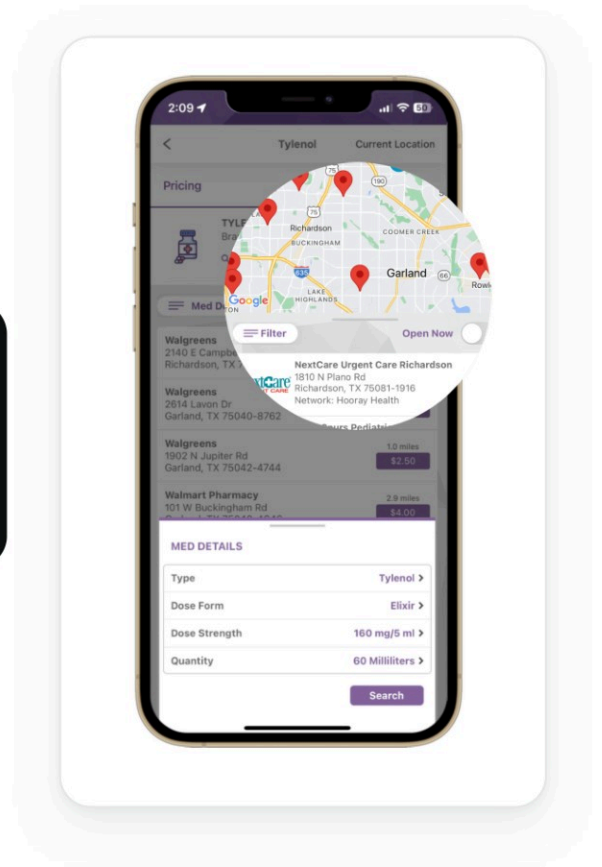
2:09

<

Tylenol

Current Location

Pricing

TYLE

Bra

Med D

Walgreens
2140 E Campbe
Richardson, TX

Walgreens
2614 Lavon Dr
Garland, TX 75040-8762

Walgreens
1902 N Jupiter Rd
Garland, TX 75042-4744

1.0 miles
$2.50

Walmart Pharmacy
101 W Buckingham Rd

2.9 miles
$4.00

190

75

Richardson

BUCKINGHAM

COOMER CREEK

635

Garland

66

Rowl

LAKE HIGHLANDS

Google

Filter

Open Now

NextCare Urgent Care Richardson
1810 N Plano Rd
Richardson, TX 75081-1916
Network: Hooray Health

NextCare URGENT CARE

Hours Pediatri

MED DETAILS

| Type | Tylenol > |
|---|---|
| Dose Form | Elixir > |
| Dose Strength | 160 mg/5 ml > |
| Quantity | 60 Milliliters > |

Search